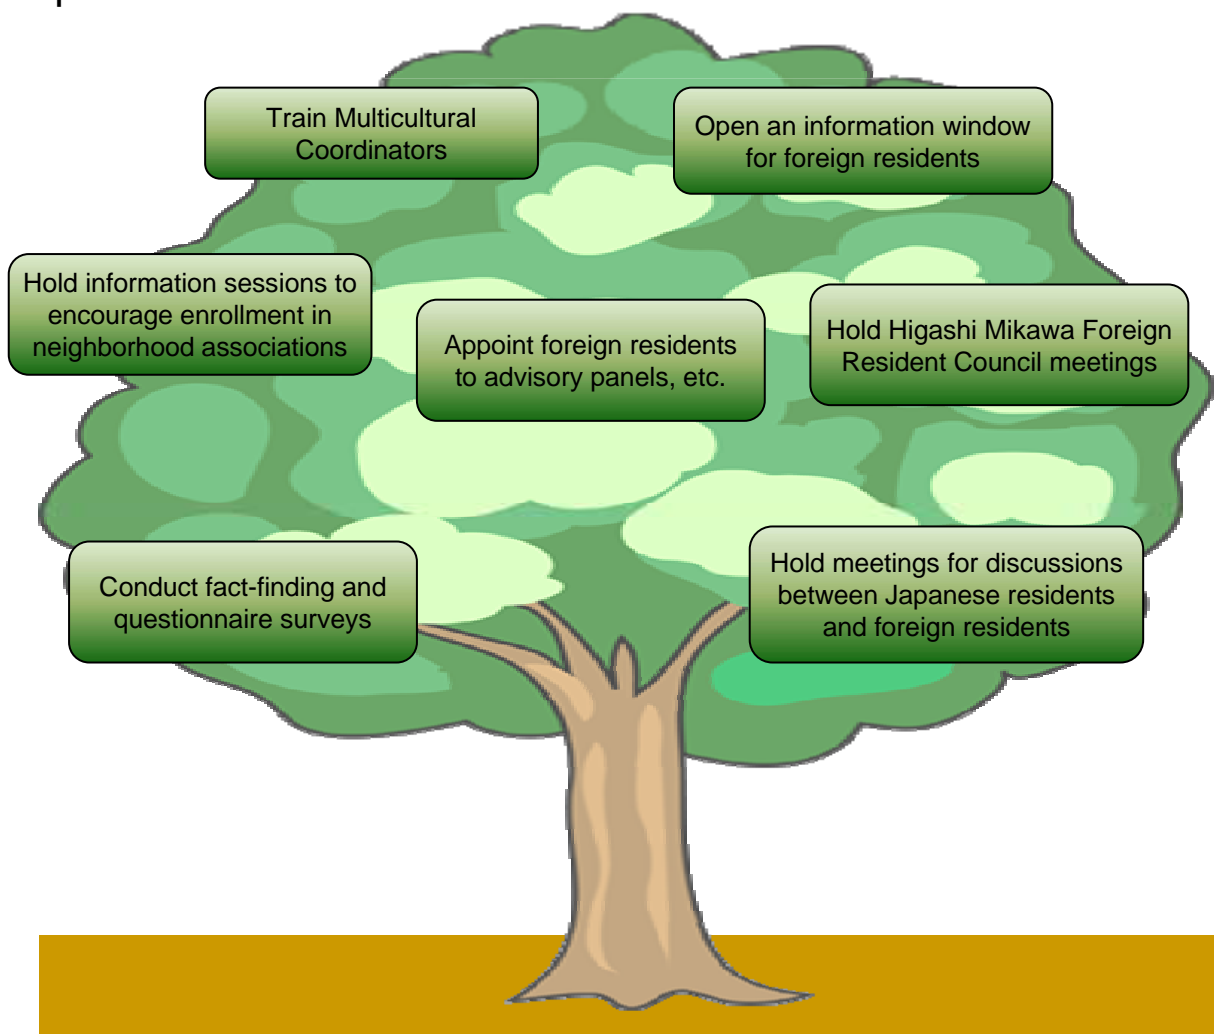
Train Multicultural Coordinators

Open an information window for foreign residents

Hold information sessions to encourage enrollment in neighborhood associations

Appoint foreign residents to advisory panels, etc.

Hold Higashi Mikawa Foreign Resident Council meetings

Conduct fact-finding and questionnaire surveys

Hold meetings for discussions between Japanese residents and foreign residents